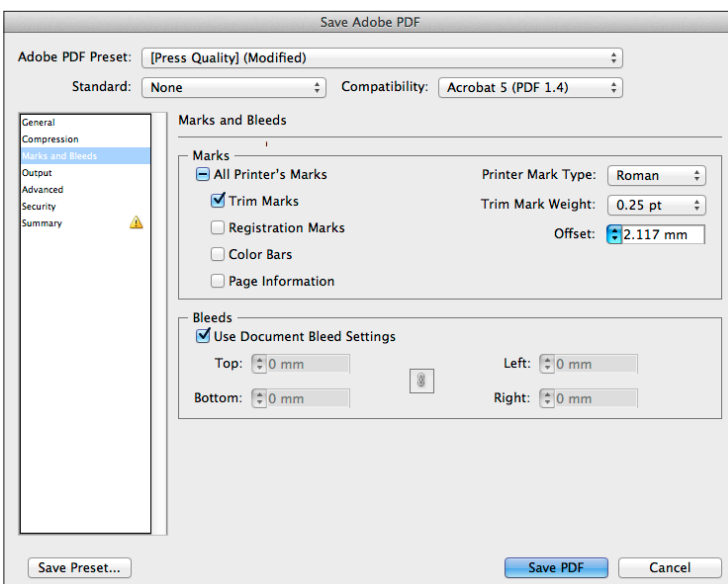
Save Adobe PDF

Adobe PDF Preset: [Press Quality] (Modified)

Standard: None

Compatibility: Acrobat 5 (PDF 1.4)

General
Compression
Marks and Bleeds
Output
Advanced
Security
Summary

Marks and Bleeds

Marks

All Printer's Marks

Trim Marks

Registration Marks

Color Bars

Page Information

Printer Mark Type: Roman

Trim Mark Weight: 0.25 pt

Offset: 2.117 mm

Bleeds

Use Document Bleed Settings

Top: 0 mm

Bottom: 0 mm

Left: 0 mm

Right: 0 mm

Save Preset...

Save PDF

Cancel